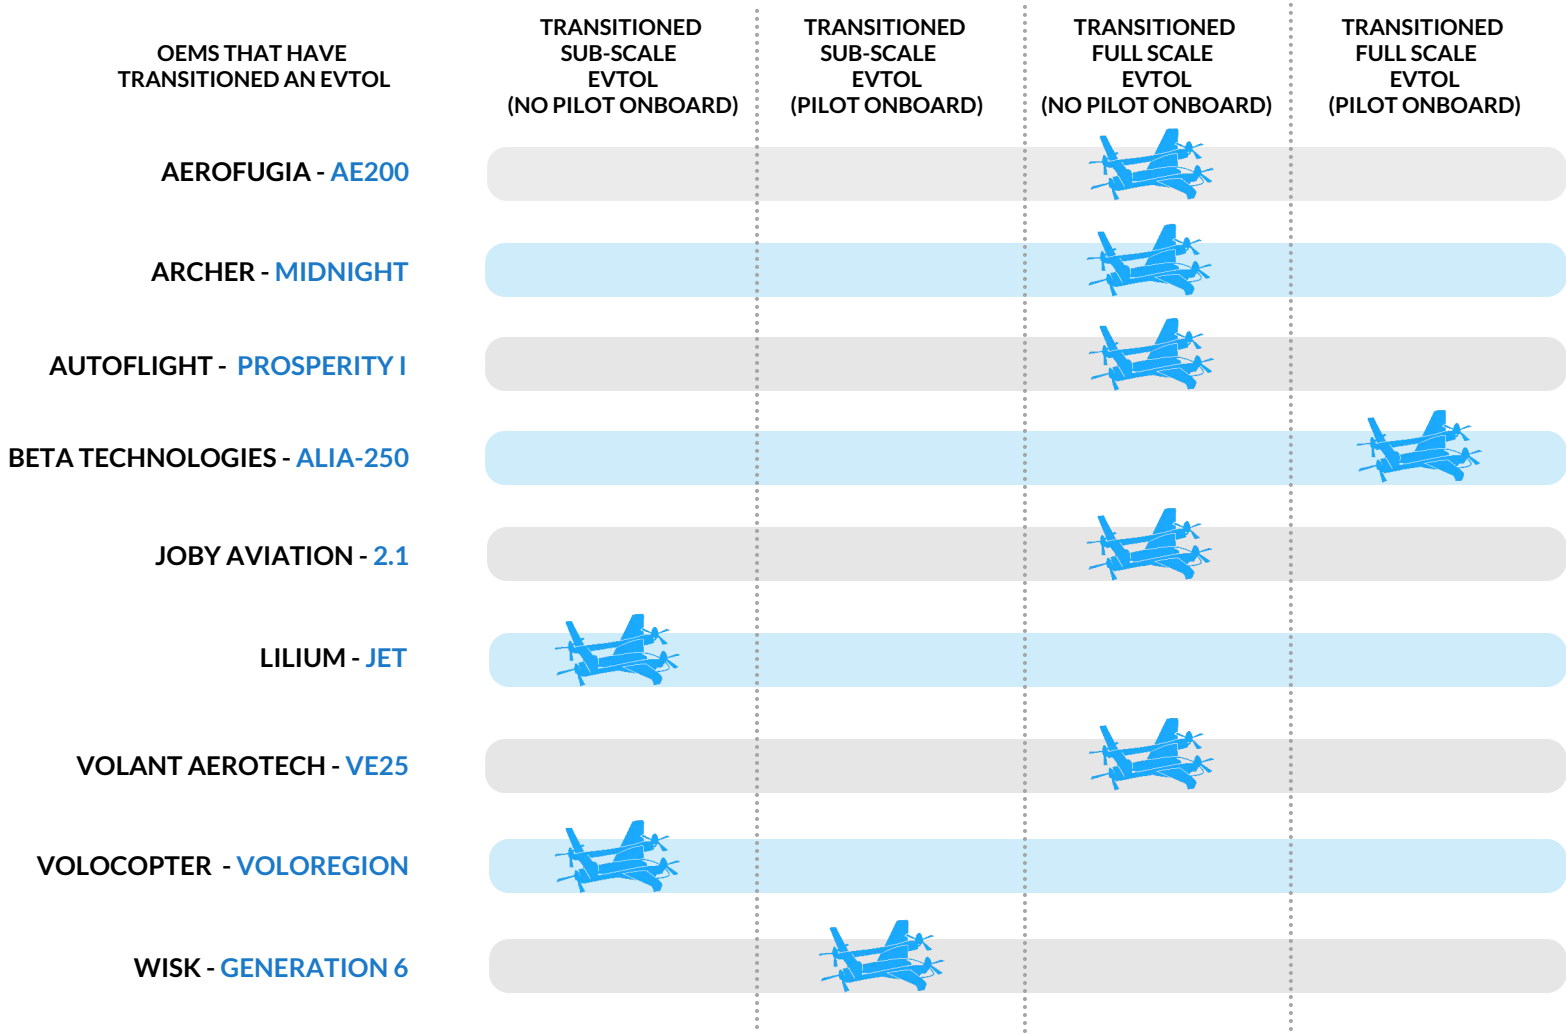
| OEMS THAT HAVE TRANSITIONED AN EVTOL | TRANSITIONED SUB-SCALE EVTOL (NO PILOT ONBOARD) | TRANSITIONED SUB-SCALE EVTOL (PILOT ONBOARD) | TRANSITIONED FULL SCALE EVTOL (NO PILOT ONBOARD) | TRANSITIONED FULL SCALE EVTOL (PILOT ONBOARD) |
|---|---|---|---|---|
| AEROFUGIA - AE200 | | | ✈ | |
| ARCHER - MIDNIGHT | | | ✈ | |
| AUTOFLIGHT - PROSPERITY I | | | ✈ | |
| BETA TECHNOLOGIES - ALIA-250 | | | | ✈ |
| JOBY AVIATION - 2.1 | | | ✈ | |
| LILIUM - JET | ✈ | | | |
| VOLANT AEROTECH - VE25 | | | ✈ | |
| VOLOCOPTER - VOLOREGION | ✈ | | | |
| WISK - GENERATION 6 | | ✈ | | |